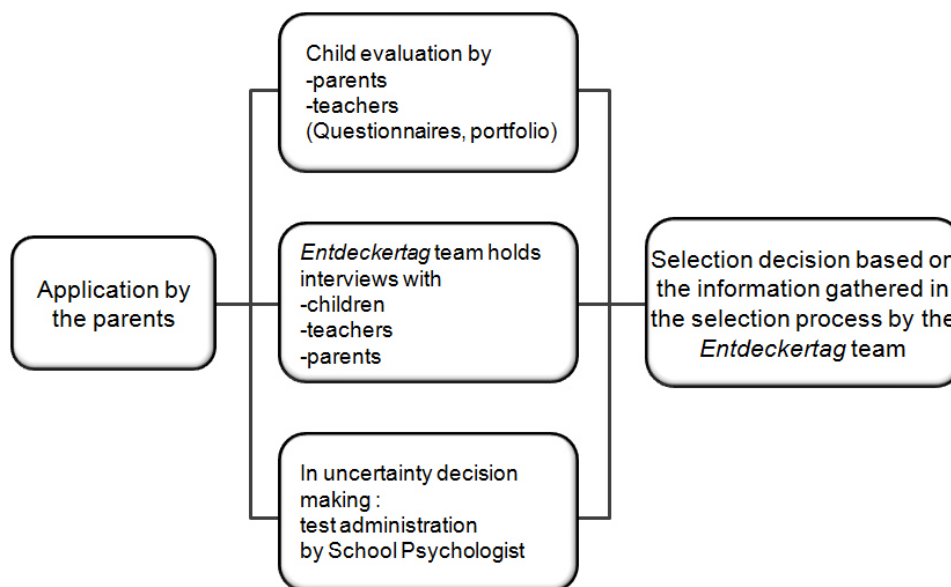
Application by the parents

Child evaluation by
-parents
-teachers
(Questionnaires, portfolio)

*Entdeckertag* team holds interviews with
-children
-teachers
-parents

In uncertainty decision making :
test administration by School Psychologist

Selection decision based on the information gathered in the selection process by the *Entdeckertag* team